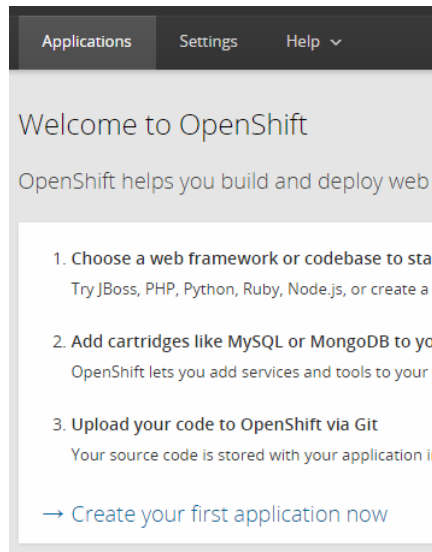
Applications Settings Help ⌄

Welcome to OpenShift

OpenShift helps you build and deploy web

1. Choose a web framework or codebase to sta
Try JBoss, PHP, Python, Ruby, Node.js, or create a

2. Add cartridges like MySQL or MongoDB to yo
OpenShift lets you add services and tools to your

3. Upload your code to OpenShift via Git
Your source code is stored with your application i

→ Create your first application now